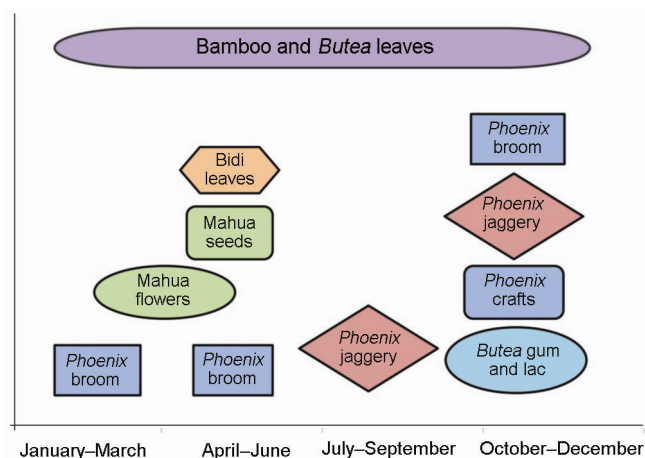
Bamboo and *Butea* leaves

*Phoenix* broom

Bidi leaves

Mahua seeds

*Phoenix* jaggery

Mahua flowers

*Phoenix* crafts

*Phoenix* jaggery

*Phoenix* broom

*Phoenix* broom

*Butea* gum and lac

January–March April–June July–September October–December